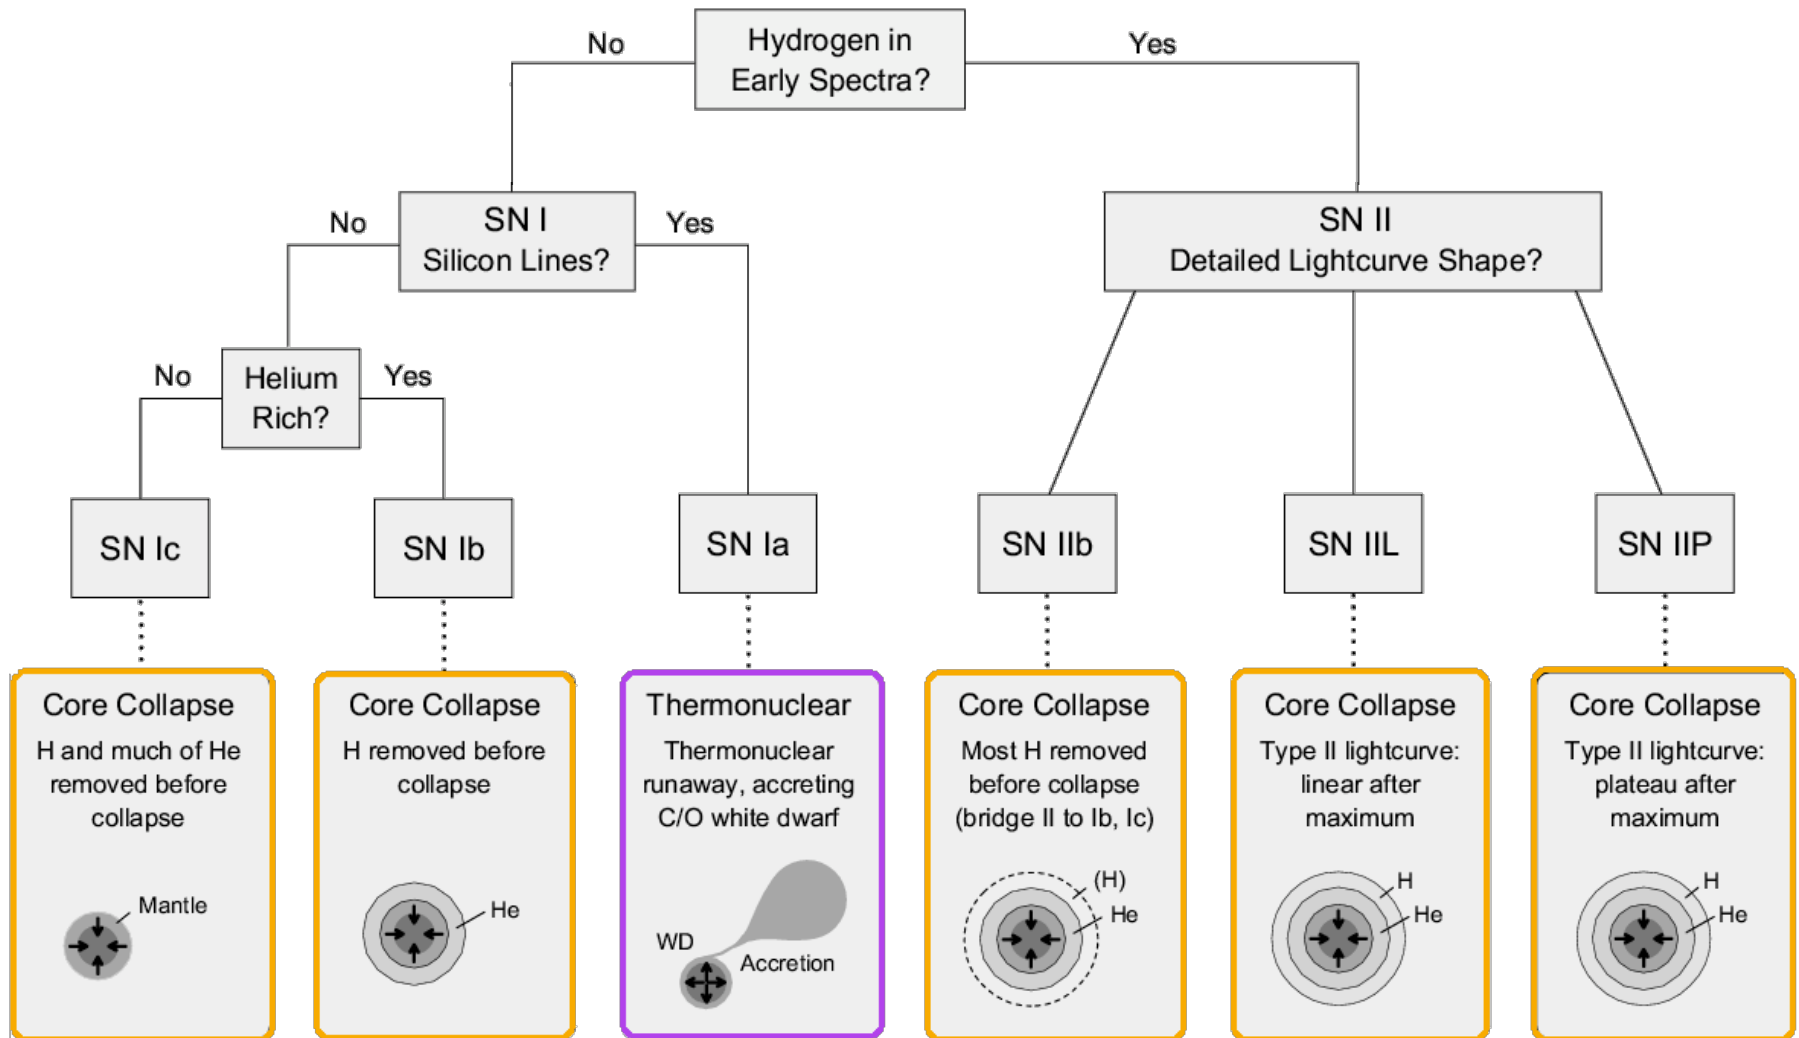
Hydrogen in Early Spectra?

No

Yes

SN I
Silicon Lines?

No

Yes

SN II
Detailed Lightcurve Shape?

Helium Rich?

No

Yes

SN Ic

SN Ib

SN Ia

SN IIb

SN IIL

SN IIP

Core Collapse
H and much of He removed before collapse
Mantle

Core Collapse
H removed before collapse
He

Thermonuclear
Thermonuclear runaway, accreting C/O white dwarf
WD
Accretion

Core Collapse
Most H removed before collapse (bridge II to Ib, Ic)
(H)
He

Core Collapse
Type II lightcurve: linear after maximum
H
He

Core Collapse
Type II lightcurve: plateau after maximum
H
He